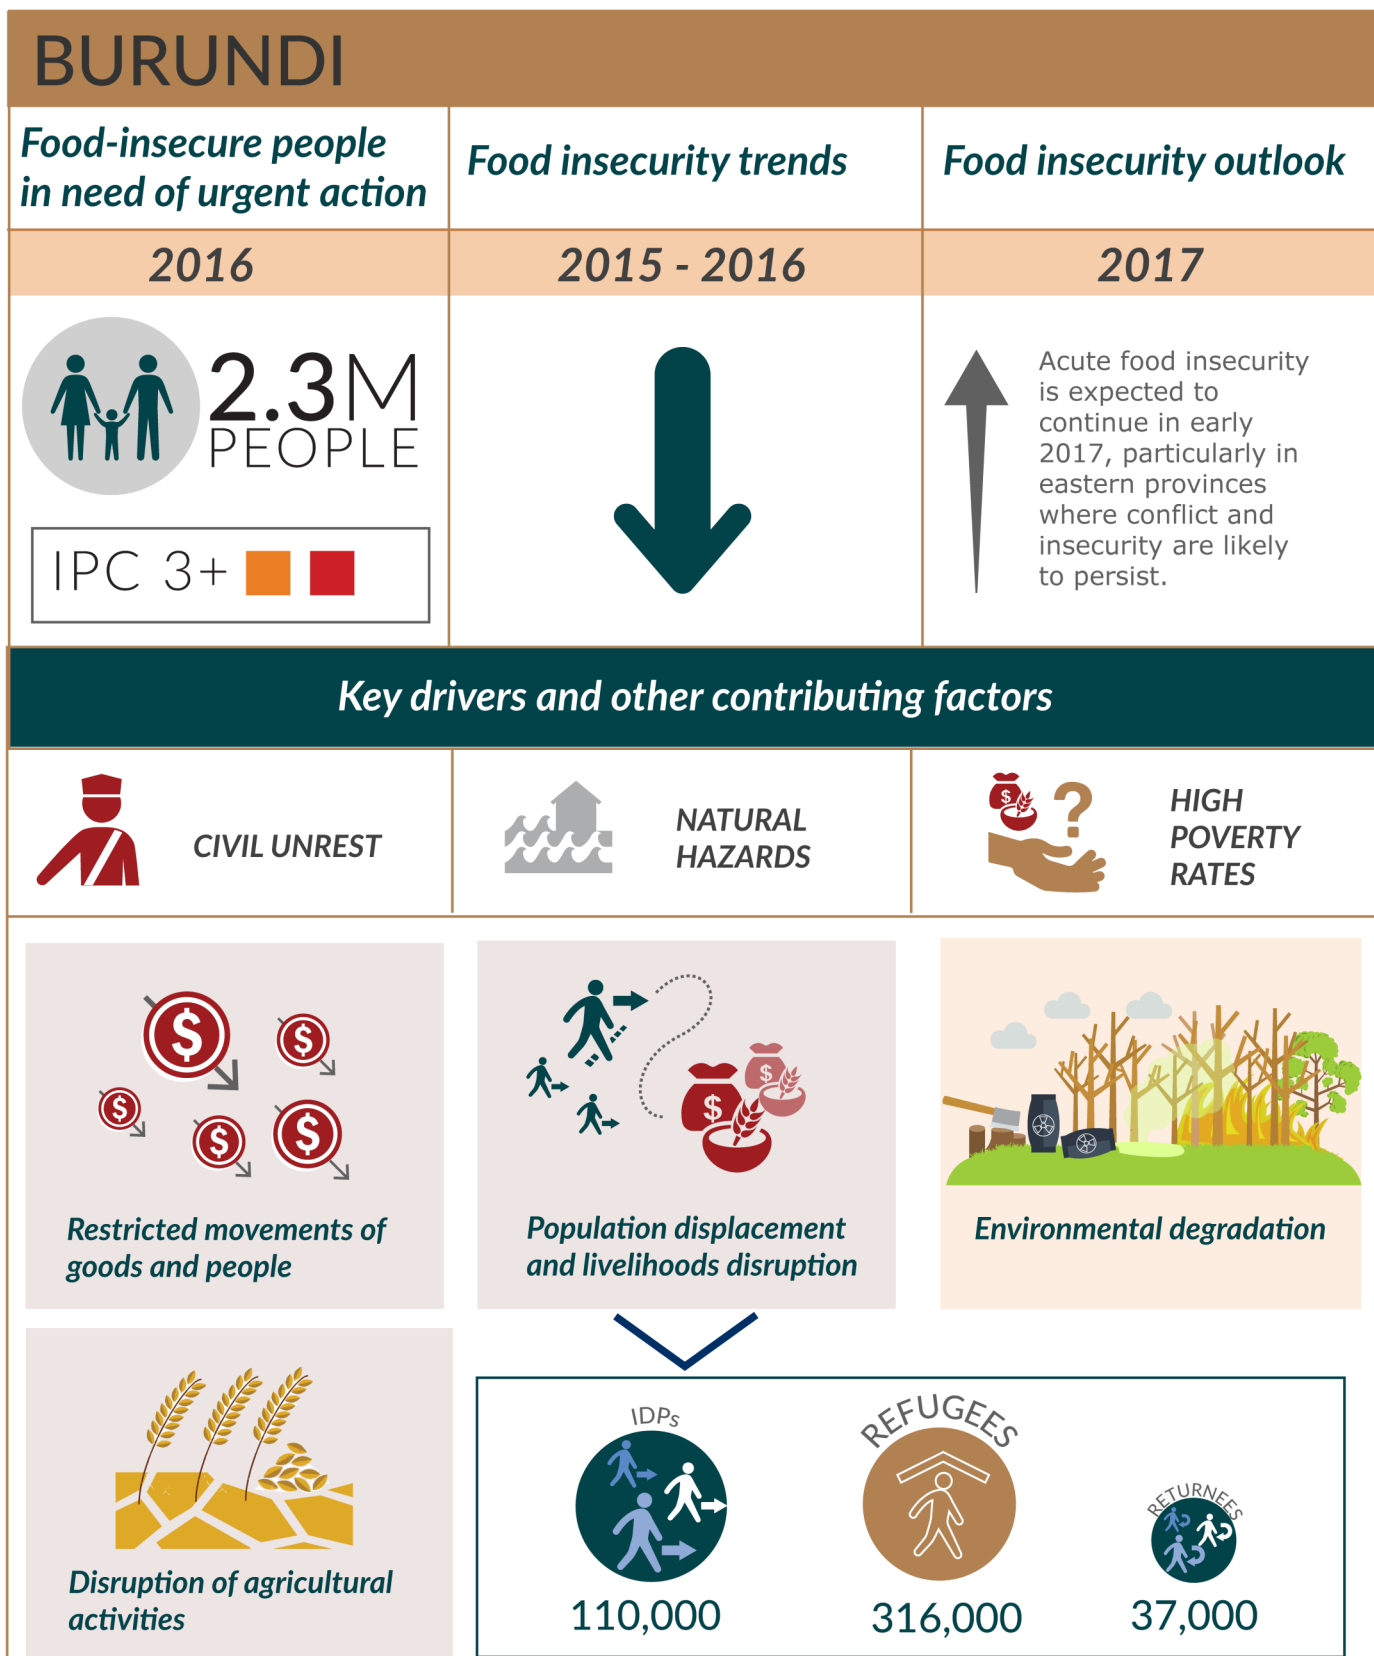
BURUNDI

| Food-insecure people in need of urgent action | Food insecurity trends | Food insecurity outlook |
|---|---|---|
| 2016 | 2015 - 2016 | 2017 |
| 2.3M PEOPLE IPC 3+ | | Acute food insecurity is expected to continue in early 2017, particularly in eastern provinces where conflict and insecurity are likely to persist. |

Key drivers and other contributing factors

CIVIL UNREST

NATURAL HAZARDS

HIGH POVERTY RATES

Restricted movements of goods and people

Population displacement and livelihoods disruption

Environmental degradation

Disruption of agricultural activities

IDPs
110,000

REFUGEES
316,000

RETURNEES
37,000